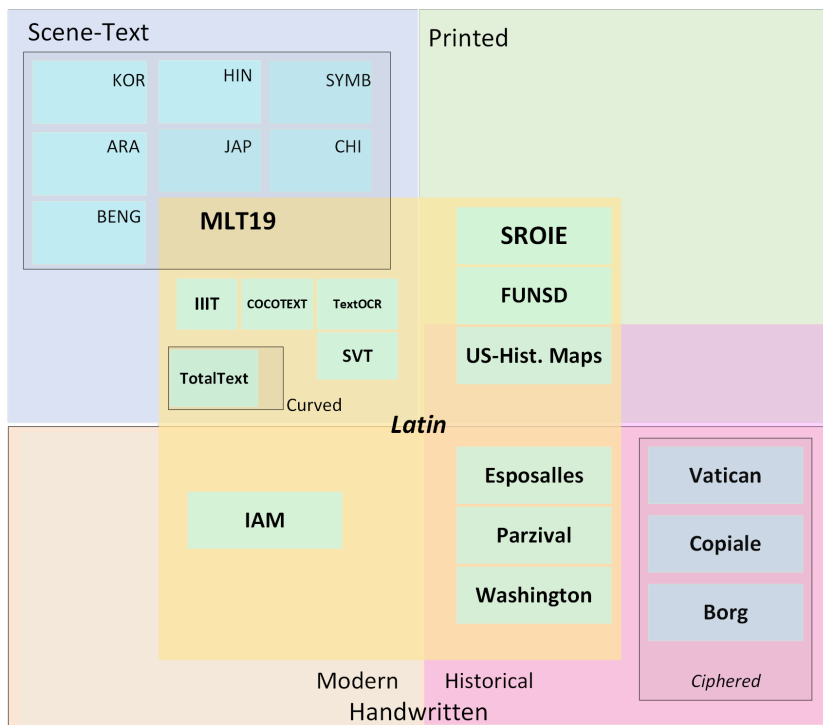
Scene-Text

KOR HIN SYMB

ARA JAP CHI

BENG

MLT19

Printed

SROIE

FUNSD

US-Hist. Maps

IIIT COCOTEXT TextOCR

SVT

TotalText

Curved

Latin

IAM

Esposalles

Parzival

Washington

Vatican

Copiale

Borg

Ciphered

Modern Historical

Handwritten